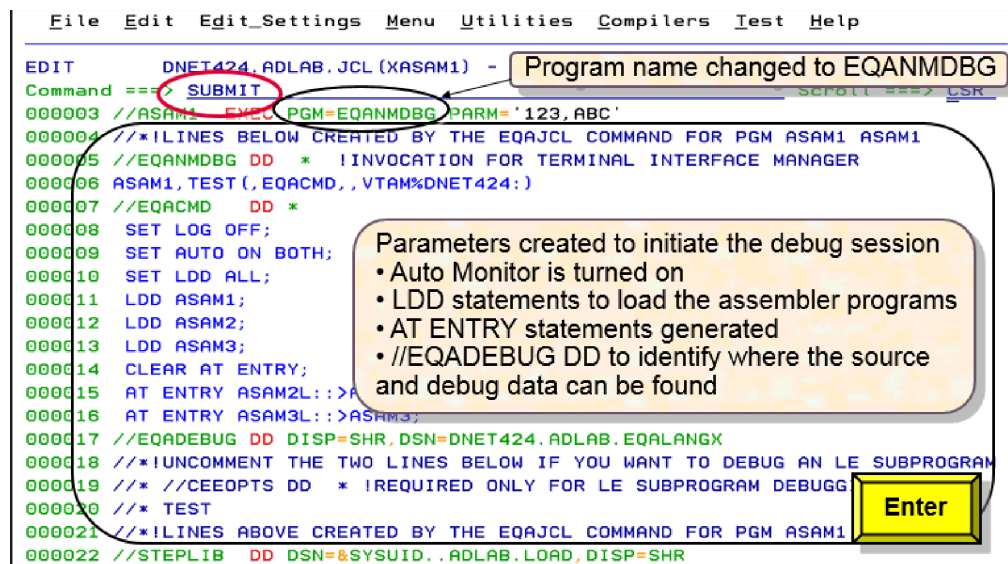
File Edit Edit_Settings Menu Utilities Compilers Test Help

EDIT DNET424.ADLAB.JCL(XASAM1) - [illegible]
Command ===> SUBMIT Scroll ===> CSR

Program name changed to EQANMDBG

000003 //ASAM1 EXEC PGM=EQANMDBG,PARM='123,ABC'
000004 //*!LINES BELOW CREATED BY THE EQAJCL COMMAND FOR PGM ASAM1 ASAM1
000005 //EQANMDBG DD * !INVOCATION FOR TERMINAL INTERFACE MANAGER
000006 ASAM1,TEST(,EQACMD,,VTAM%DNET424:)
000007 //EQACMD DD *
000008 SET LOG OFF;
000009 SET AUTO ON BOTH;
000010 SET LDD ALL;
000011 LDD ASAM1;
000012 LDD ASAM2;
000013 LDD ASAM3;
000014 CLEAR AT ENTRY;
000015 AT ENTRY ASAM2L::>A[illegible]
000016 AT ENTRY ASAM3L::>ASAM3;
000017 //EQADEBUG DD DISP=SHR,DSN=DNET424.ADLAB.EQALANGX
000018 //*!UNCOMMENT THE TWO LINES BELOW IF YOU WANT TO DEBUG AN LE SUBPROGRAM
000019 //* //CEEOPTS DD * !REQUIRED ONLY FOR LE SUBPROGRAM DEBUGG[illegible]
000020 //* TEST
000021 //*!LINES ABOVE CREATED BY THE EQAJCL COMMAND FOR PGM ASAM1
000022 //STEPLIB DD DSN=&SYSUID..ADLAB.LOAD,DISP=SHR

Parameters created to initiate the debug session
• Auto Monitor is turned on
• LDD statements to load the assembler programs
• AT ENTRY statements generated
• //EQADEBUG DD to identify where the source and debug data can be found

Enter